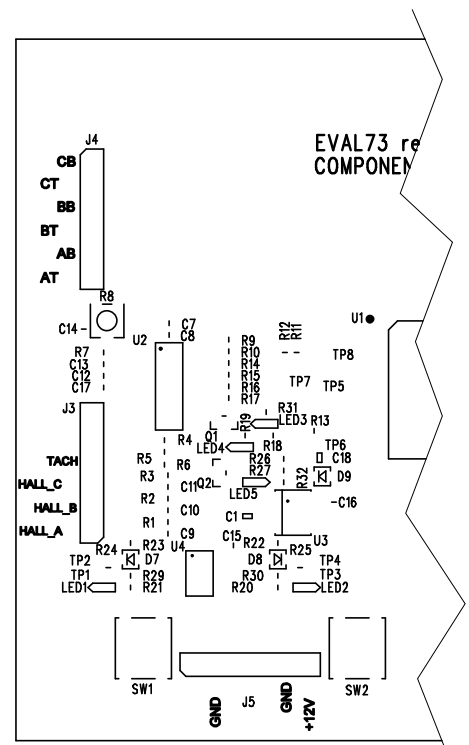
EVAL73 re
COMPONEN

J4
CB
CT
BB
BT
AB
AT

R8
C14
U2
C7
C8
R12
R11
U1
R9
R10
R14
R15
R16
R17
TP8
TP7
TP5
R7
C13
C12
C17
J3
R31
LED3
R13
Q1
R19
LED4
R18
TP6
C18
R4
R5
TACH
R6
R26
R27
R32
D9
HALL_C
R3
C11
Q2
LED5
-C16
HALL_B
R2
C10
C1
HALL_A
R1
C9
C15
R22
U3
TP2
R24
R23
U4
D7
D8
R25
TP4
TP1
LED1
R29
R21
R30
R20
TP3
LED2
SW1
J5
SW2
GND
GND
+12V